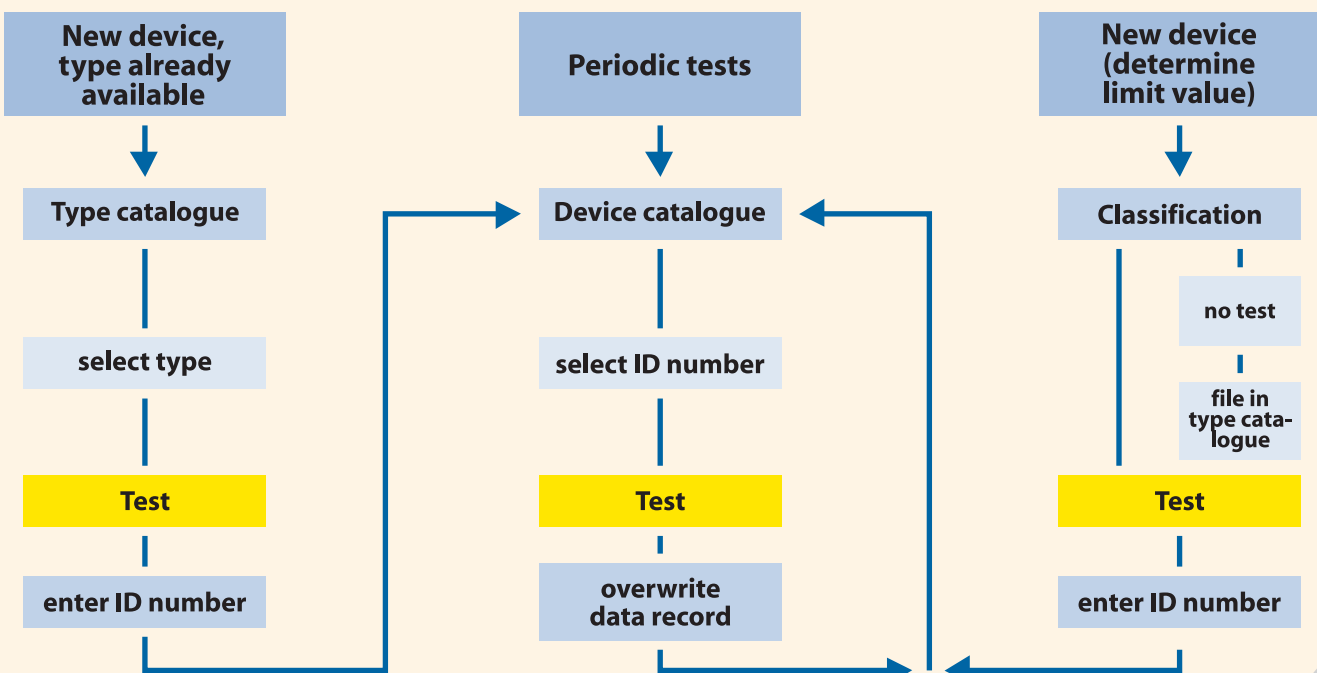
New device, type already available

Type catalogue

select type

Test

enter ID number

Periodic tests

Device catalogue

select ID number

Test

overwrite data record

New device (determine limit value)

Classification

no test

file in type catalogue

Test

enter ID number